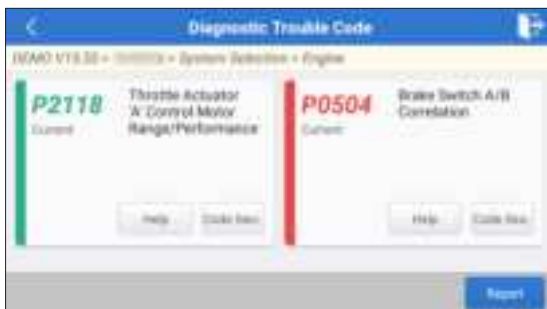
Diagnostic Trouble Code

DEMO V13.50 > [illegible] > System Selection > Engine

P2118
Current

Throttle Actuator 'A' Control Motor Range/Performance

Help

Code Sea

P0504
Current

Brake Switch A/B Correlation

Help

Code Sea

Report